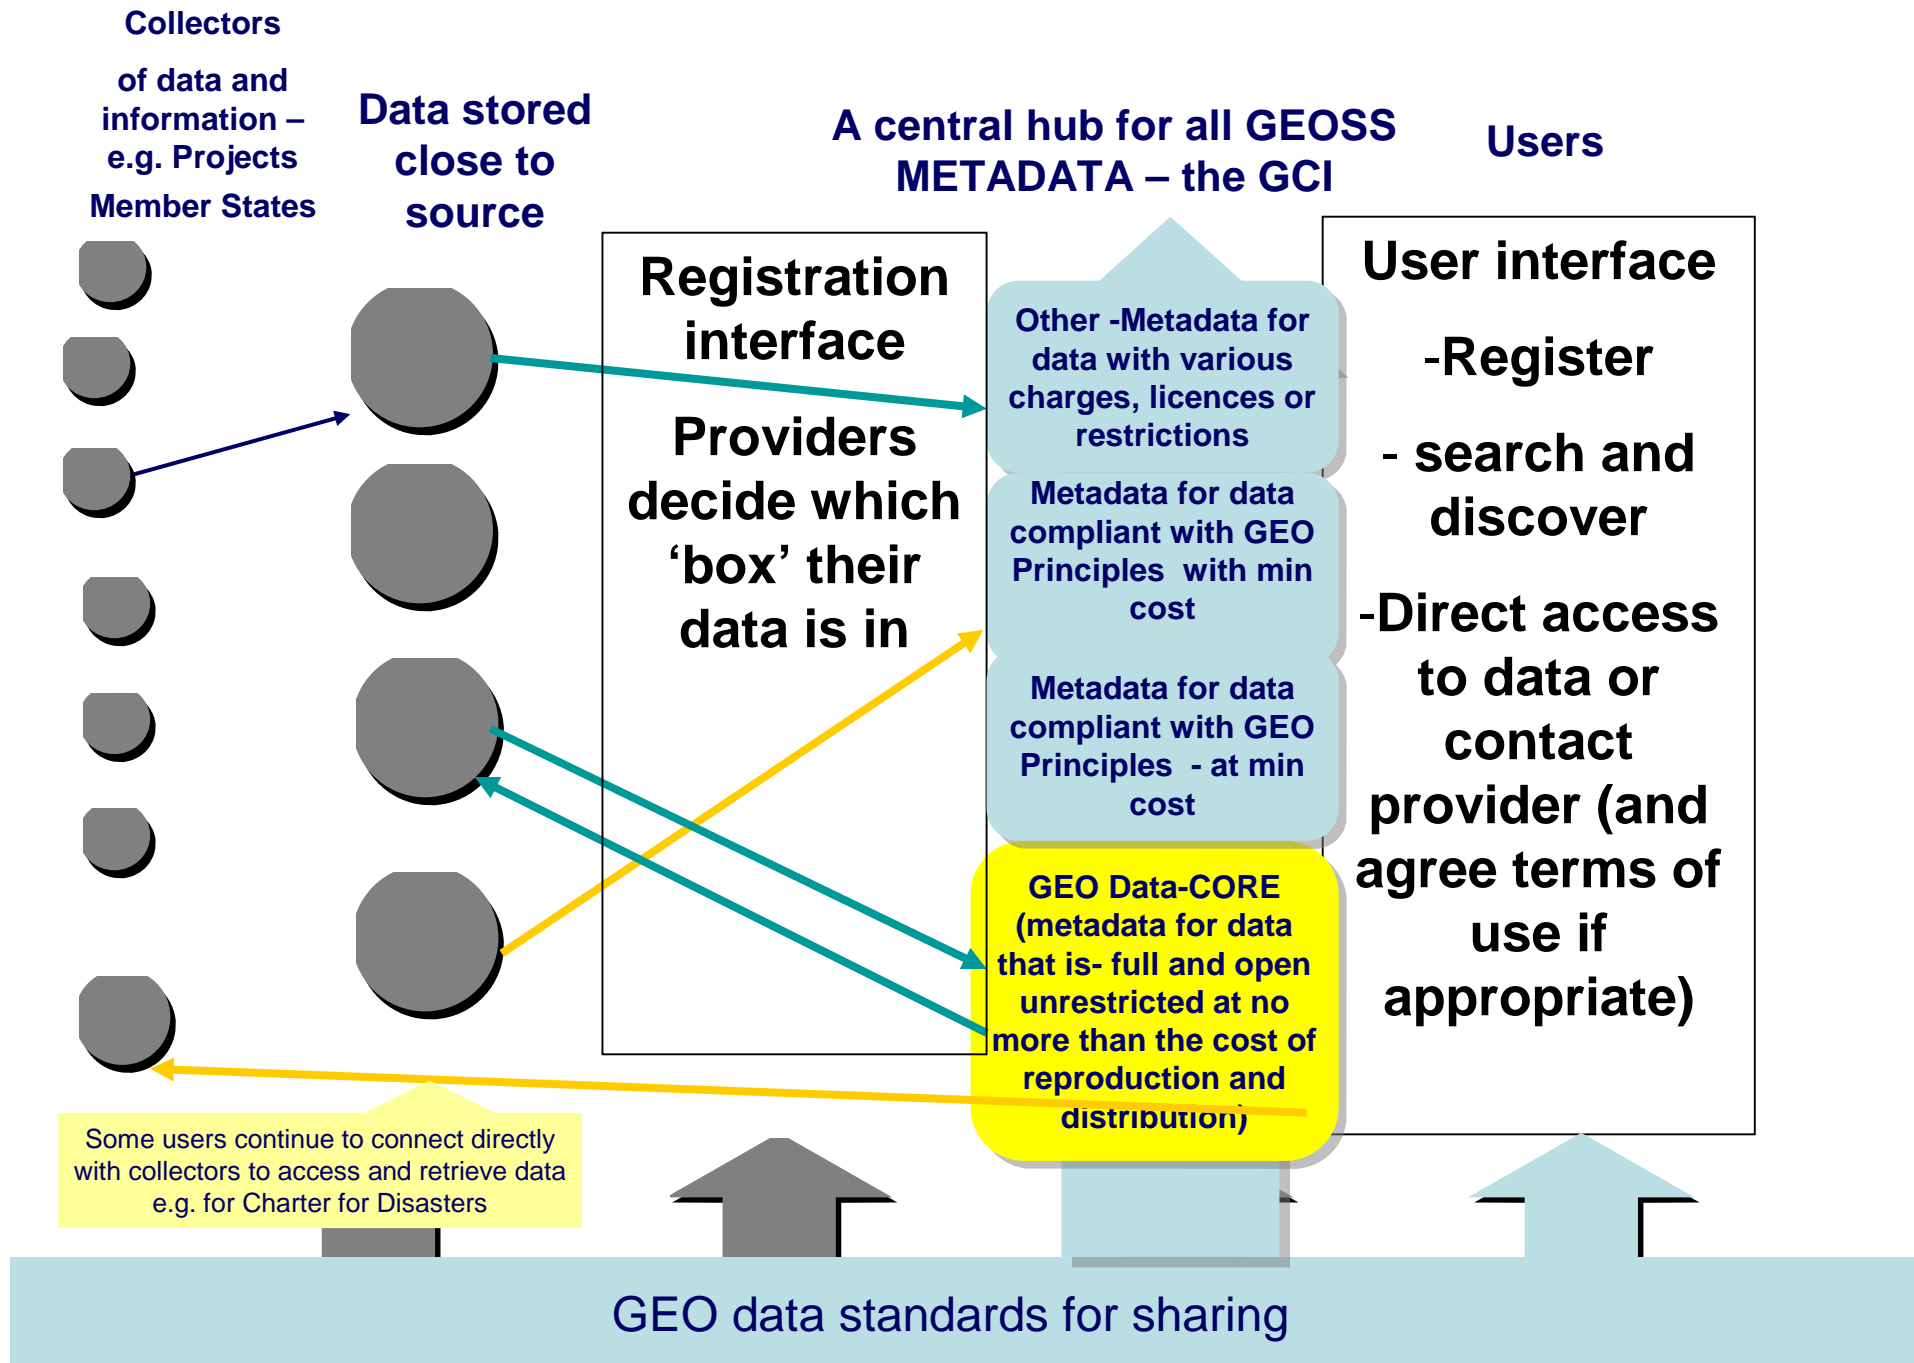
Collectors of data and information – e.g. Projects Member States

Data stored close to source

A central hub for all GEOSS METADATA – the GCI

Users

Registration interface

Providers decide which ‘box’ their data is in

Other -Metadata for data with various charges, licences or restrictions

Metadata for data compliant with GEO Principles with min cost

Metadata for data compliant with GEO Principles - at min cost

GEO Data-CORE (metadata for data that is- full and open unrestricted at no more than the cost of reproduction and distribution)

User interface

-Register

- search and discover

-Direct access to data or contact provider (and agree terms of use if appropriate)

Some users continue to connect directly with collectors to access and retrieve data e.g. for Charter for Disasters

GEO data standards for sharing